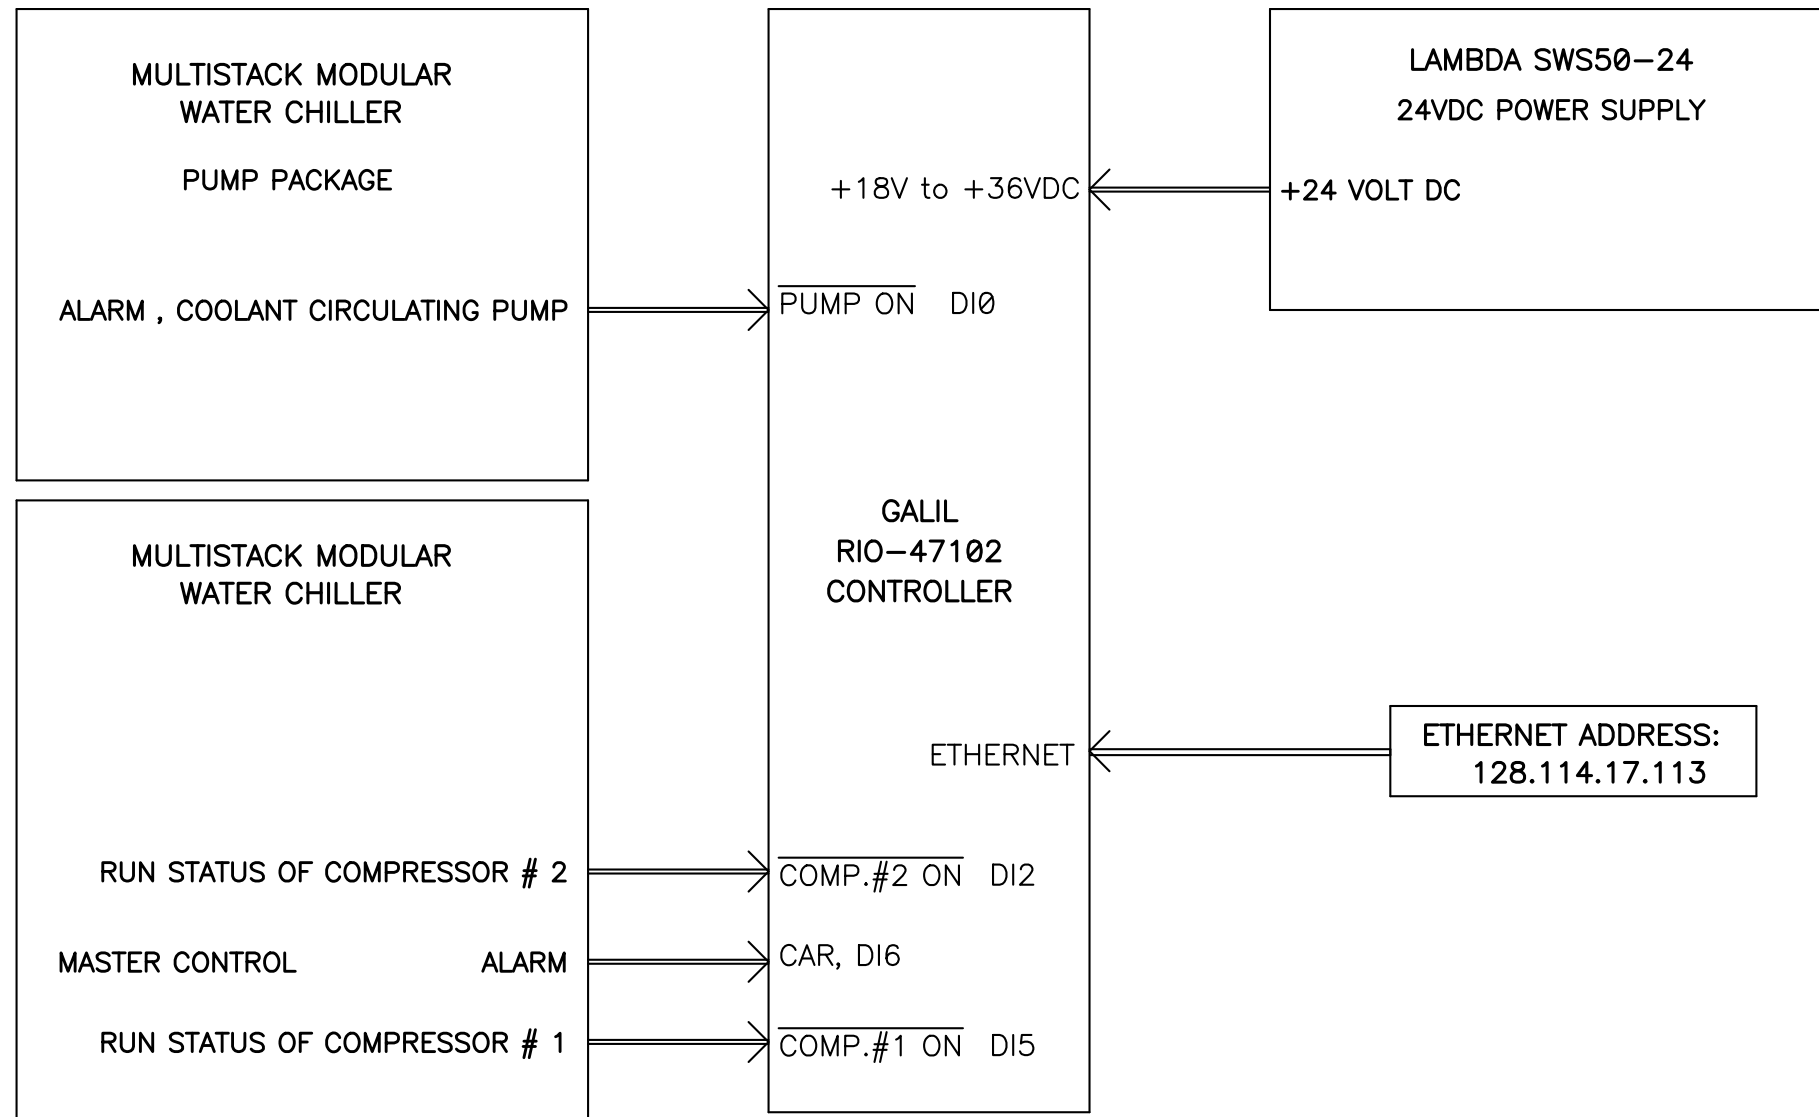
MULTISTACK MODULAR
WATER CHILLER

PUMP PACKAGE

ALARM , COOLANT CIRCULATING PUMP

+18V to +36VDC

$\overline{\text{PUMP ON}}$ DI0

LAMBDA SWS50–24
24VDC POWER SUPPLY

+24 VOLT DC

MULTISTACK MODULAR
WATER CHILLER

GALIL
RIO–47102
CONTROLLER

ETHERNET

ETHERNET ADDRESS:
128.114.17.113

RUN STATUS OF COMPRESSOR # 2

$\overline{\text{COMP.\#2 ON}}$ DI2

MASTER CONTROL ALARM

CAR, DI6

RUN STATUS OF COMPRESSOR # 1

$\overline{\text{COMP.\#1 ON}}$ DI5